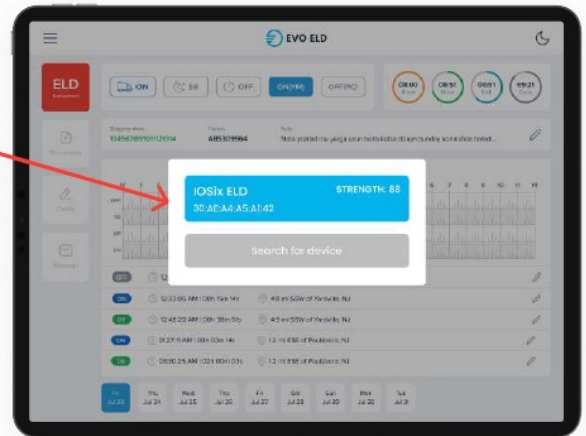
EVO ELD

ELD

ON

SB

OFF

ON(YM)

OFF(PC)

IOSix ELD

STRENGTH: 88

30:AE:A4:A5:A1:42

Search for device

ON

12:33:06 AM | 00h 15m 14s

4.6 mi SSW of Yardville, NJ

OFF

12:48:20 AM | 00h 38m 51s

4.6 mi SSW of Yardville, NJ

ON

01:27:11 AM | 00h 03m 14s

1.2 mi ESE of Paulsboro, NJ

ON

01:30:25 AM | 02h 00m 03s

1.2 mi ESE of Paulsboro, NJ

Fri
Jul 23

Thu
Jul 24

Wed
Jul 25

Thu
Jul 26

Fri
Jul 27

Sat
Jul 28

Sun
Jul 29

Mon
Jul 30

Tue
Jul 31